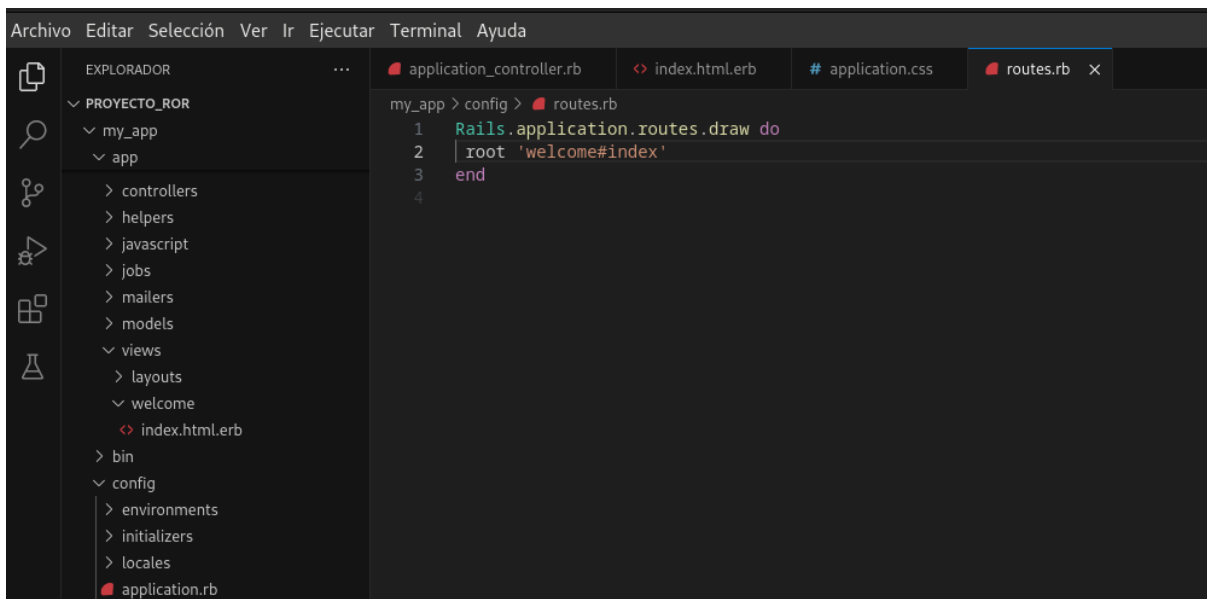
Archivo Editar Selección Ver Ir Ejecutar Terminal Ayuda

EXPLORADOR ...
PROYECTO_ROR
my_app
app
controllers
helpers
javascript
jobs
mailers
models
views
layouts
welcome
index.html.erb
bin
config
environments
initializers
locales
application.rb

application_controller.rb
index.html.erb
# application.css
routes.rb ×

my_app > config > routes.rb

1 Rails.application.routes.draw do
2 root 'welcome#index'
3 end
4